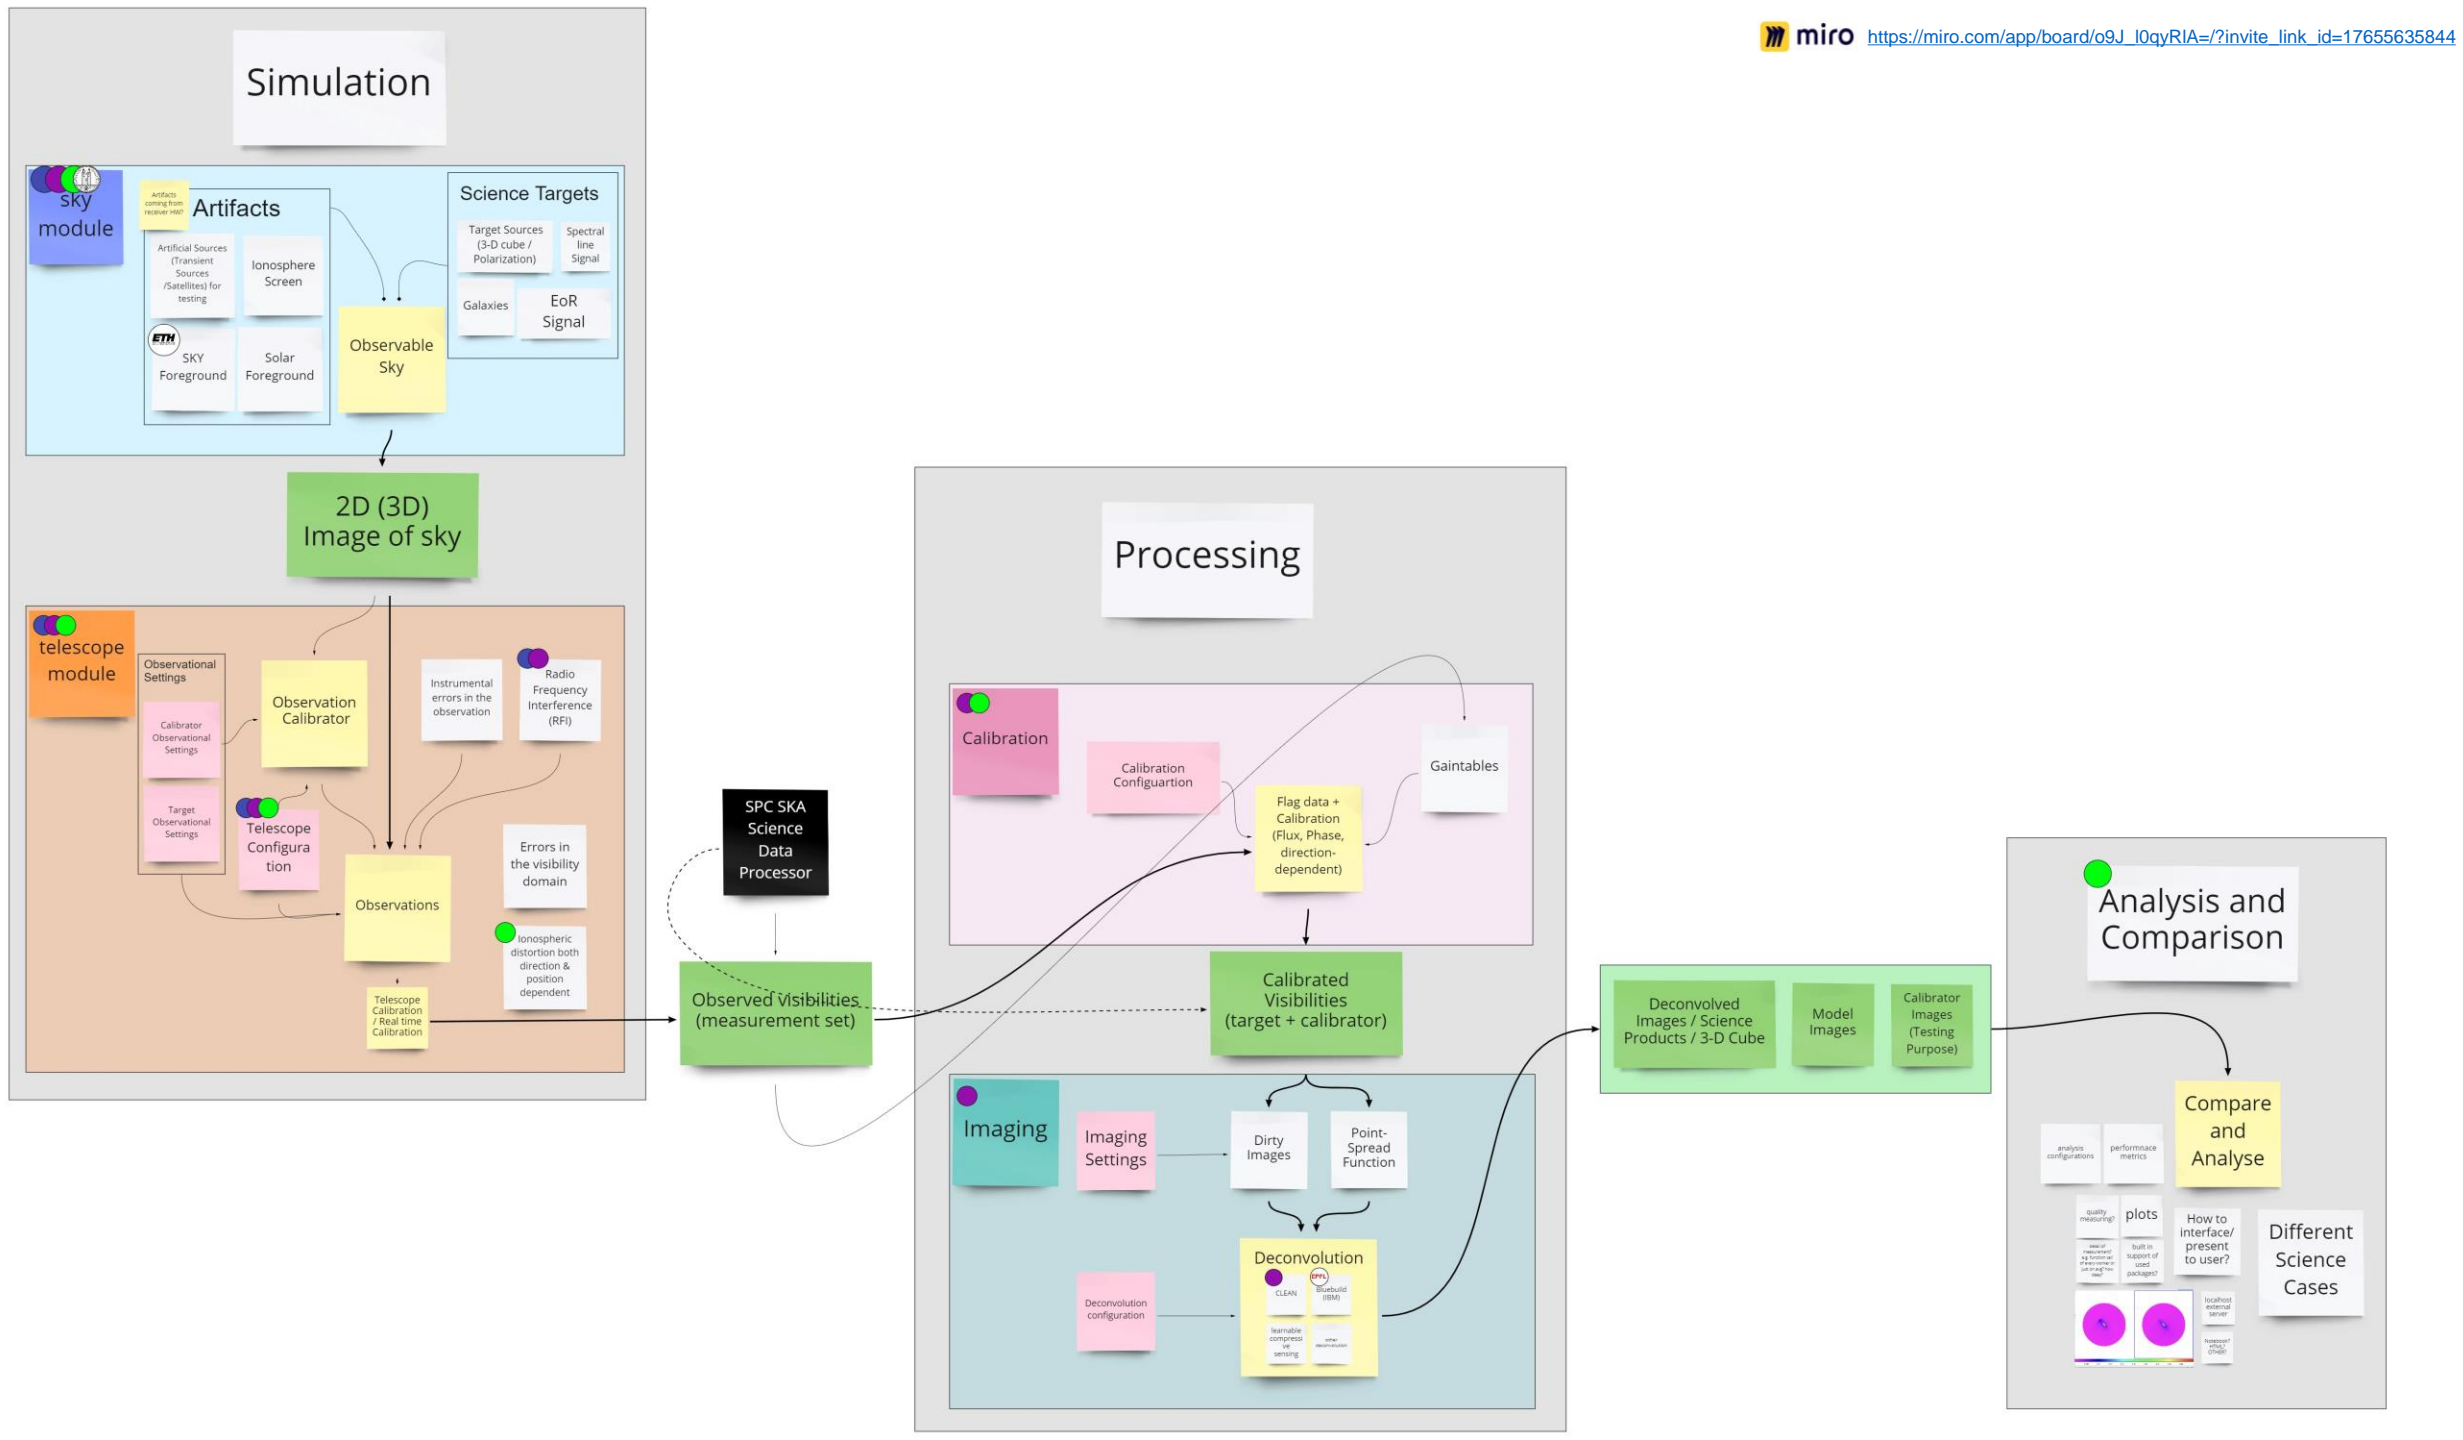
miro https://miro.com/app/board/o9J_l0qyRIA=/?invite_link_id=17655635844

Simulation

sky module

Artifacts coming from receiver HW?

Artifacts

Artificial Sources (Transient Sources /Satellites) for testing

Ionosphere Screen

ETH

SKY Foreground

Solar Foreground

Observable Sky

Science Targets

Target Sources (3-D cube / Polarization)

Spectral line Signal

Galaxies

EoR Signal

2D (3D) Image of sky

telescope module

Observational Settings

Calibrator Observational Settings

Target Observational Settings

Observation Calibrator

Telescope Configuration

Instrumental errors in the observation

Radio Frequency Interference (RFI)

Observations

Errors in the visibility domain

Ionospheric distortion both direction & position dependent

Telescope Calibration / Real time Calibration

SPC SKA Science Data Processor

Observed Visibilities (measurement set)

Processing

Calibration

Calibration Configuartion

Flag data + Calibration (Flux, Phase, direction-dependent)

Gaintables

Calibrated Visibilities (target + calibrator)

Imaging

Imaging Settings

Dirty Images

Point-Spread Function

Deconvolution

Deconvolution configuration

EPFL

CLEAN

Bluebuild (IBM)

learnable compressive sensing

other deconvolution

Deconvolved Images / Science Products / 3-D Cube

Model Images

Calibrator Images (Testing Purpose)

Analysis and Comparison

Compare and Analyse

analysis configurations

performance metrics

quality measuring?

plots

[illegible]

built in support of used packages?

How to interface/ present to user?

localhost external server

Notebook? ETHZ? OTHER?

Different Science Cases